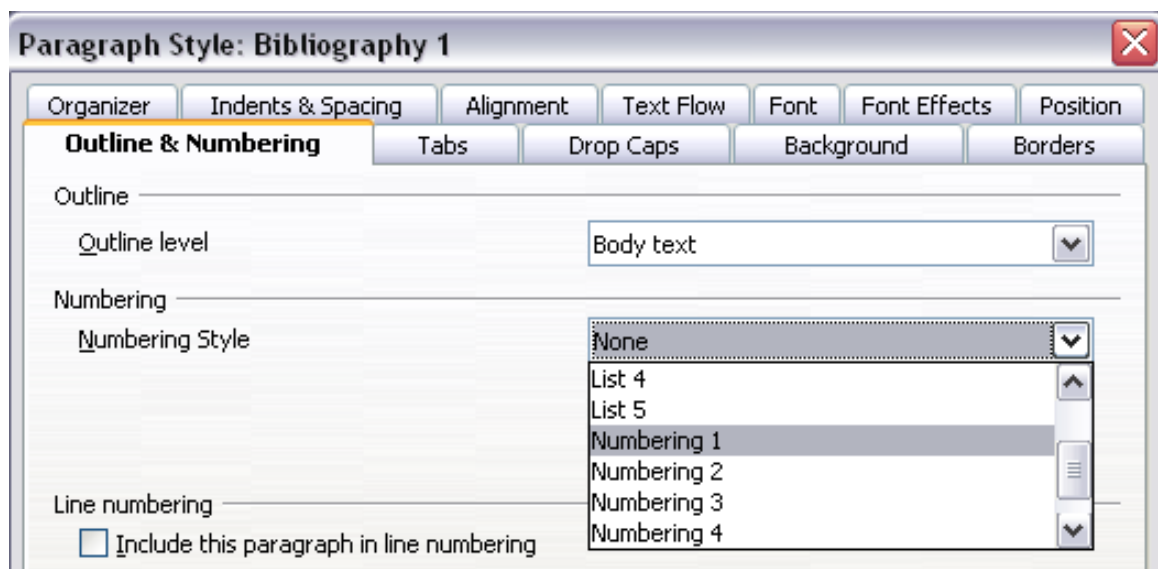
Paragraph Style: Bibliography 1

Organizer | Indents & Spacing | Alignment | Text Flow | Font | Font Effects | Position

Outline & Numbering | Tabs | Drop Caps | Background | Borders

Outline

Outline level

Body text

Numbering

Numbering Style

None

List 4
List 5
Numbering 1
Numbering 2
Numbering 3
Numbering 4

Line numbering

Include this paragraph in line numbering